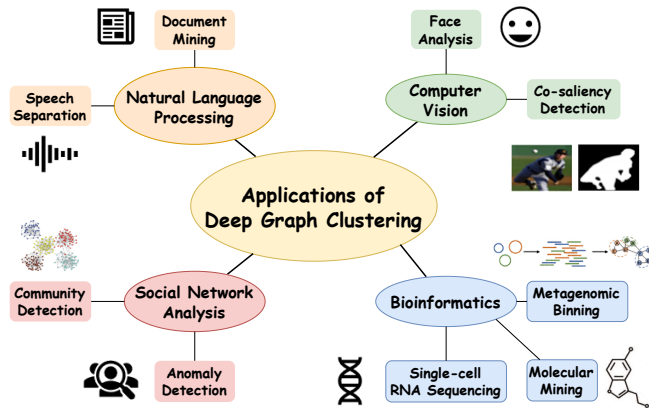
Applications of Deep Graph Clustering

Natural Language Processing

Document Mining

Speech Separation

Computer Vision

Face Analysis

Co-saliency Detection

Social Network Analysis

Community Detection

Anomaly Detection

Bioinformatics

Metagenomic Binning

Single-cell RNA Sequencing

Molecular Mining